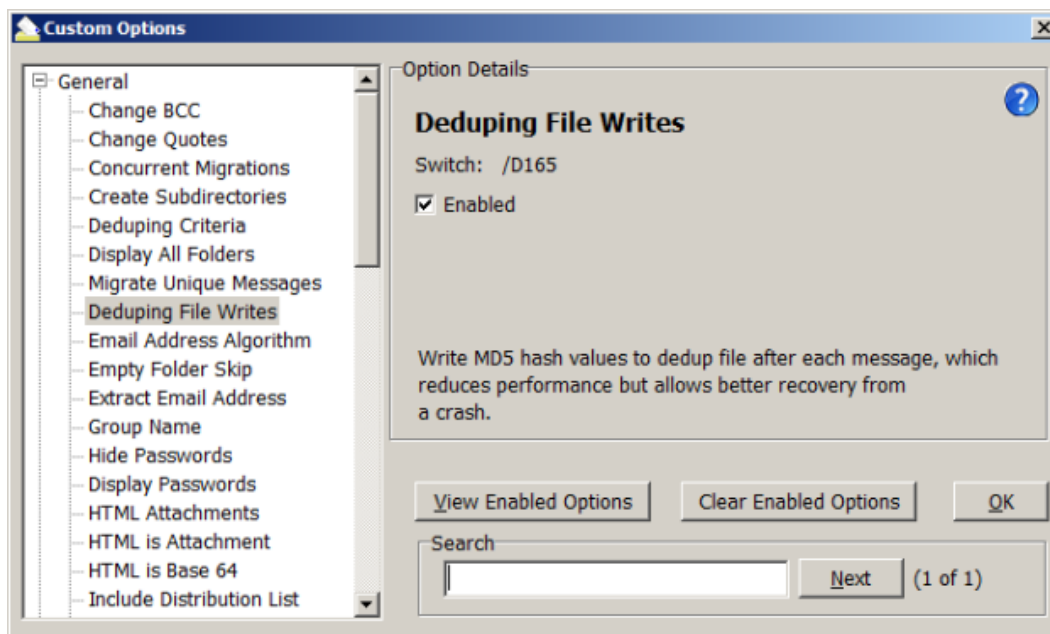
Custom Options

General
Change BCC
Change Quotes
Concurrent Migrations
Create Subdirectories
Deduping Criteria
Display All Folders
Migrate Unique Messages
Deduping File Writes
Email Address Algorithm
Empty Folder Skip
Extract Email Address
Group Name
Hide Passwords
Display Passwords
HTML Attachments
HTML is Attachment
HTML is Base 64
Include Distribution List

Option Details

Deduping File Writes

Switch: /D165

Enabled

Write MD5 hash values to dedup file after each message, which reduces performance but allows better recovery from a crash.

View Enabled Options | Clear Enabled Options | OK

Search

Next (1 of 1)